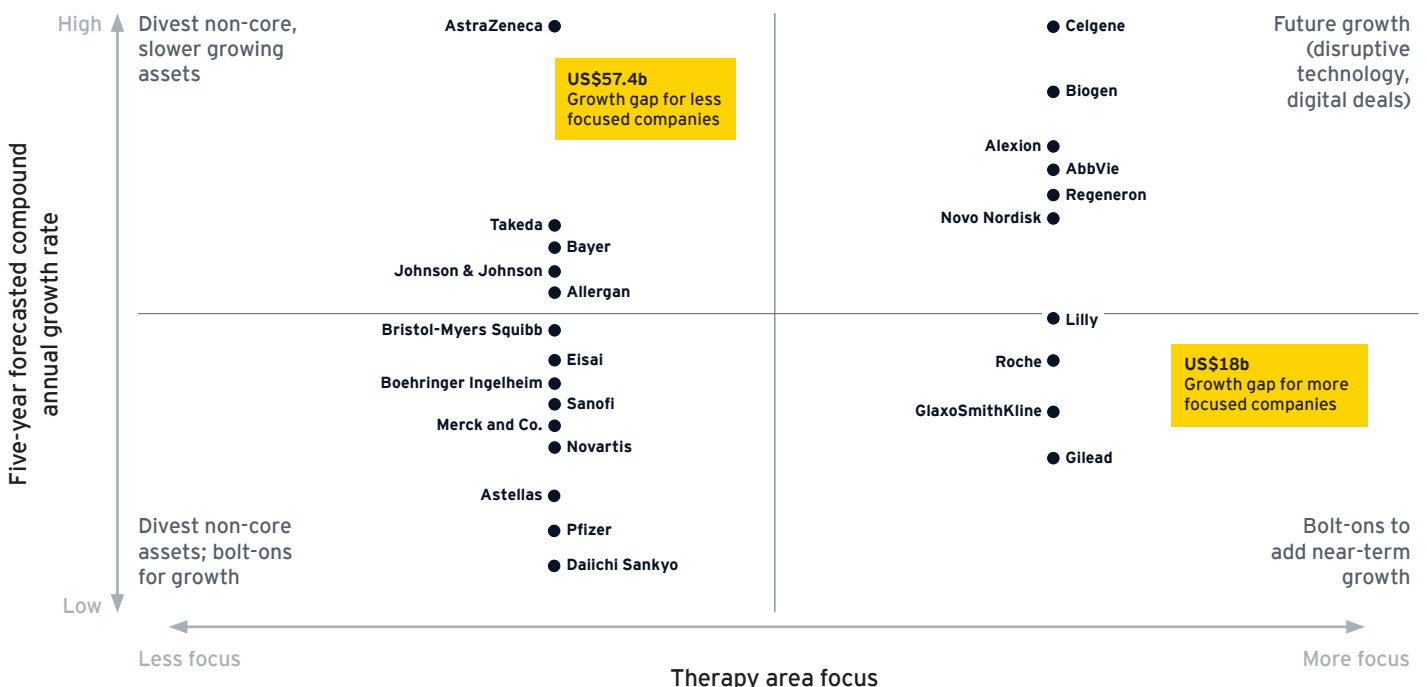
Five-year forecasted compound annual growth rate

High

Low

Divest non-core, slower growing assets

Future growth (disruptive technology, digital deals)

Divest non-core assets; bolt-ons for growth

Bolt-ons to add near-term growth

AstraZeneca

US$57.4b
Growth gap for less focused companies

Takeda
Bayer
Johnson & Johnson
Allergan
Bristol-Myers Squibb
Eisai
Boehringer Ingelheim
Sanofi
Merck and Co.
Novartis
Astellas
Pfizer
Daiichi Sankyo

Celgene
Biogen
Alexion
AbbVie
Regeneron
Novo Nordisk
Lilly
Roche
GlaxoSmithKline
Gilead

US$18b
Growth gap for more focused companies

Less focus

More focus

Therapy area focus